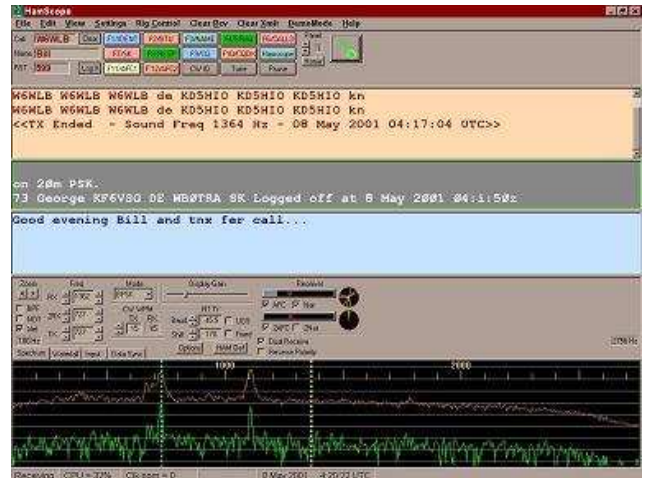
HamScope

File Edit View Settings Rig Control Clear Rcv Clear Xmit DemoMode Help

Call W6WLB Clear F1(DEM) F2(RTS) F3(NAME) F4(SKA) F5(CALL)

Name Bill

RST 599 Log F6(RCL) F7(SKED) F8(CQ) F9(CQDX) Macros

W6WLB W6WLB W6WLB de KD5HIO KD5HIO KD5HIO kn
W6WLB W6WLB W6WLB de KD5HIO KD5HIO KD5HIO kn
<<TX Ended - Sound Freq 1364 Hz - 08 May 2001 04:17:04 UTC>>

on 20m PSK.
73 George KF6VSG DE WB0TRA SK Logged off at 8 May 2001 04:1:50z

Good evening Bill and tnx for call...

Zoom Freq Mode Display Gain Receive

AFC Net

Spectrum Waterfall Input Data Sync

1000 2000

Receiving CPU = 22% 8 May 2001 4:20:22 UTC